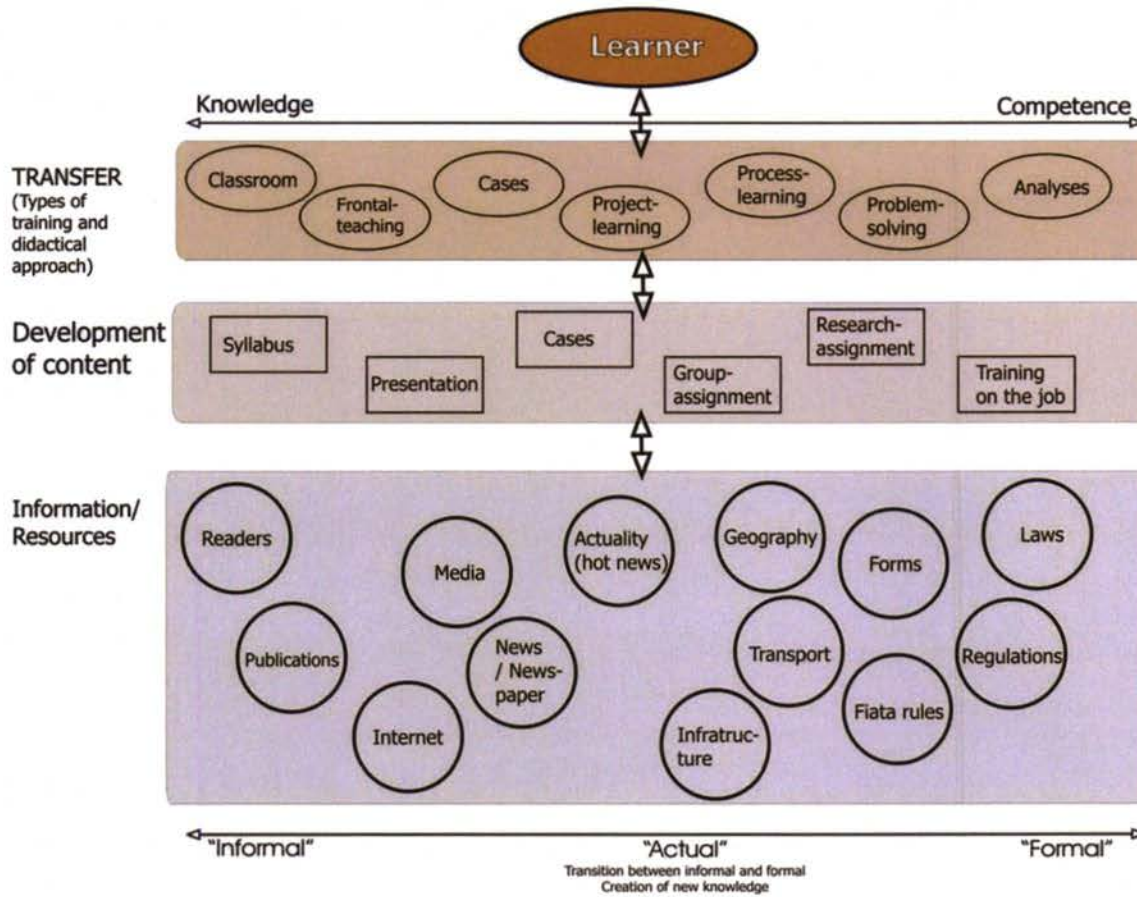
Learner

Knowledge

Competence

TRANSFER (Types of training and didactical approach)

Classroom

Frontal-teaching

Cases

Project-learning

Process-learning

Problem-solving

Analyses

Development of content

Syllabus

Presentation

Cases

Group-assignment

Research-assignment

Training on the job

Information/ Resources

Readers

Publications

Media

Internet

News / News-paper

Actuality (hot news)

Geography

Transport

Infratructure

Forms

Fiata rules

Laws

Regulations

"Informal"

"Actual"

Transition between informal and formal
Creation of new knowledge

"Formal"